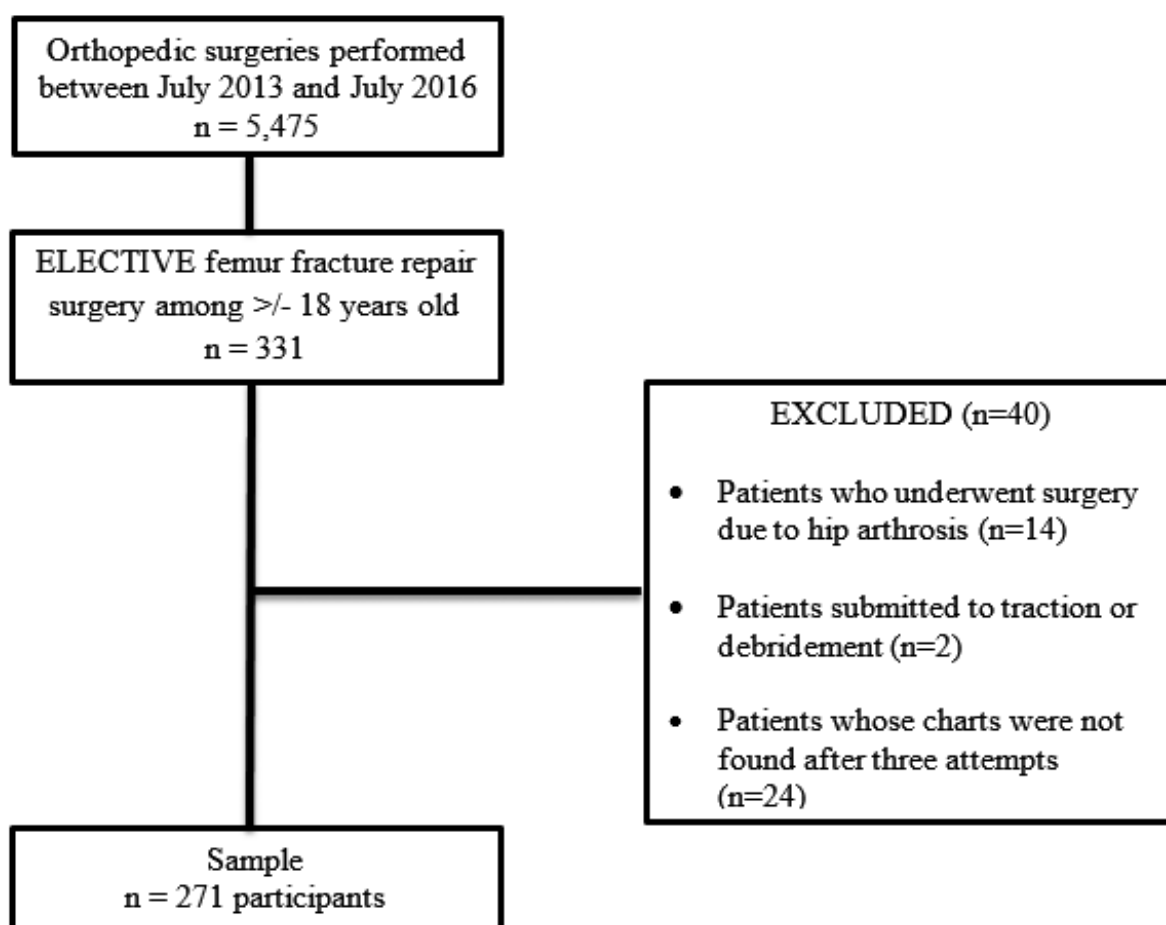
Orthopedic surgeries performed between July 2013 and July 2016
n = 5,475

ELECTIVE femur fracture repair surgery among >/- 18 years old
n = 331

EXCLUDED (n=40)

- Patients who underwent surgery due to hip arthrosis (n=14)
- Patients submitted to traction or debridement (n=2)
- Patients whose charts were not found after three attempts (n=24)

Sample
n = 271 participants